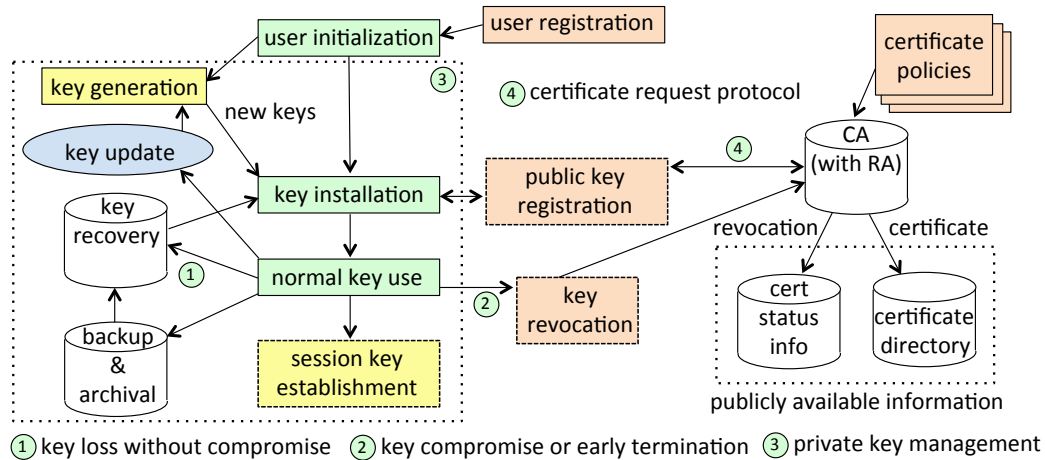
user initialization

user registration

certificate policies

key generation

3

4 certificate request protocol

new keys

key update

CA (with RA)

4

key installation

public key registration

key recovery

revocation

certificate

1

normal key use

2

key revocation

cert status info

certificate directory

backup & archival

session key establishment

publicly available information

1 key loss without compromise 2 key compromise or early termination 3 private key management